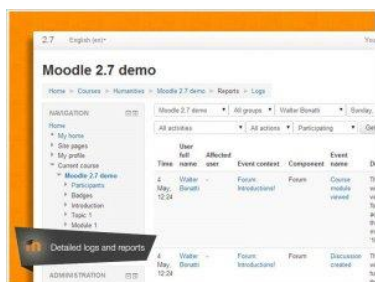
2.7 English (en)▾

You

Moodle 2.7 demo

Home > Courses > Humanities > Moodle 2.7 demo > Reports > Logs

NAVIGATION

Home
My home
Site pages
My profile
Current course
Moodle 2.7 demo
Participants
Badges
Introduction
Topic 1
Module 1

Moodle 2.7 demo ▾ All groups ▾ Walter Bonati ▾ Sunday,

All activities ▾ All actions ▾ Participating ▾ Get

| Time | User full name | Affected user | Event context | Component | Event name | D |
|---|---|---|---|---|---|---|
| 4 May, 12:24 | Walter Bonati | - | Forum: Introductions! | Forum | Course module viewed | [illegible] |
| 4 May, 12:24 | Walter Bonati | - | Forum: Introductions! | Forum | Discussion created | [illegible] |

Detailed logs and reports

ADMINISTRATION